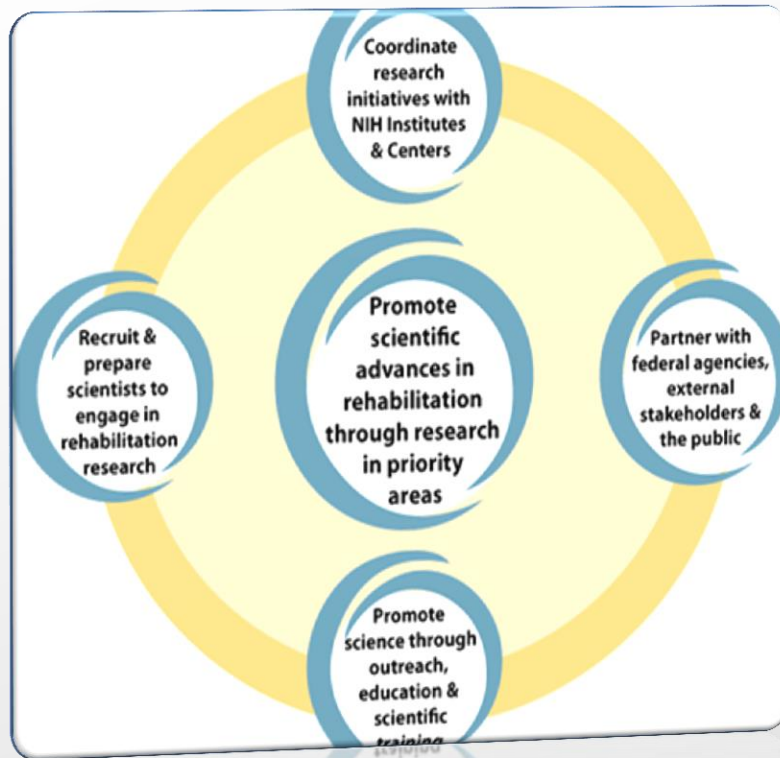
Coordinate research initiatives with NIH Institutes & Centers

Recruit & prepare scientists to engage in rehabilitation research

Promote scientific advances in rehabilitation through research in priority areas

Partner with federal agencies, external stakeholders & the public

Promote science through outreach, education & scientific training